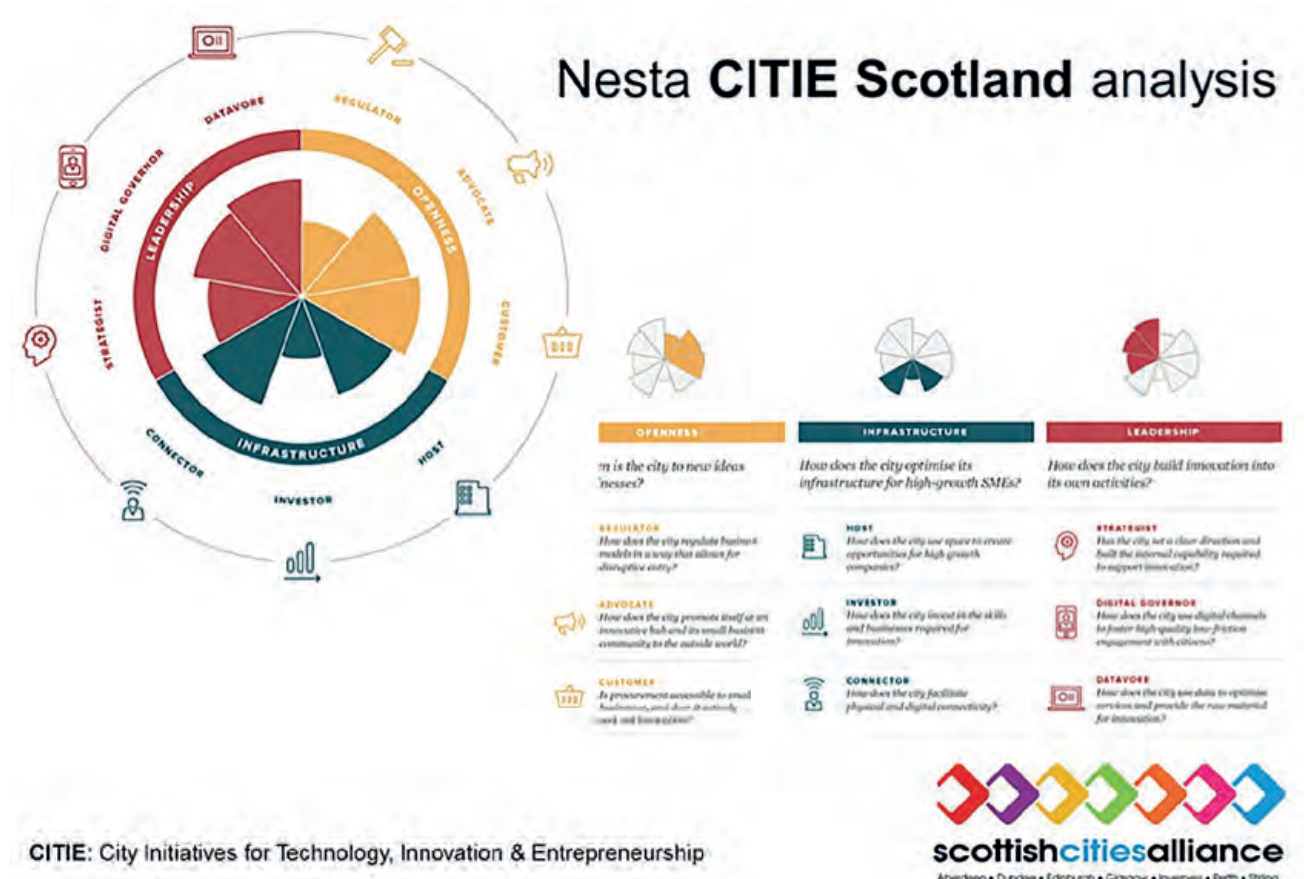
Nesta **CITIE Scotland** analysis

DATAVORE

REGULATOR

DIGITAL GOVERNOR

ADVOCATE

LEADERSHIP

OPENNESS

STRATEGIST

CUSTOMER

CONNECTOR

INFRASTRUCTURE

HOST

INVESTOR

OPENNESS

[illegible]n is the city to new ideas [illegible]nesses?

REGULATOR
How does the city regulate business models in a way that allows for disruptive entry?

ADVOCATE
How does the city promote itself as an innovative hub and its small business community to the outside world?

CUSTOMER
Is procurement accessible to small businesses, and does it actively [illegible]

INFRASTRUCTURE

How does the city optimise its infrastructure for high-growth SMEs?

HOST
How does the city use space to create opportunities for high growth companies?

INVESTOR
How does the city invest in the skills and businesses required for innovation?

CONNECTOR
How does the city facilitate physical and digital connectivity?

LEADERSHIP

How does the city build innovation into its own activities?

STRATEGIST
Has the city set a clear direction and built the internal capability required to support innovation?

DIGITAL GOVERNOR
How does the city use digital channels to foster high quality low-friction engagement with citizens?

DATAVORE
How does the city use data to optimise services and provide the raw material for innovation?

CITIE: City Initiatives for Technology, Innovation & Entrepreneurship

scottishcitiesalliance

Aberdeen • Dundee • Edinburgh • Glasgow • Inverness • Perth • Stirling